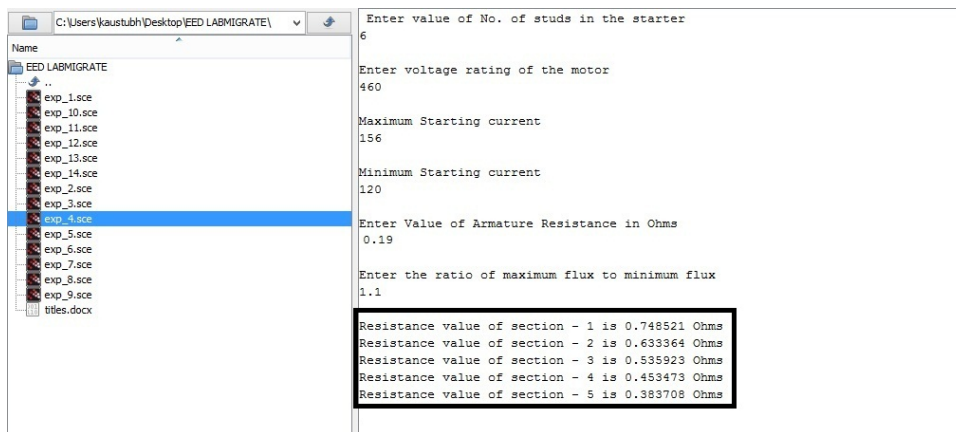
C:\Users\kaustubh\Desktop\EED LABMIGRATE\

Name

EED LABMIGRATE
..
exp_1.sce
exp_10.sce
exp_11.sce
exp_12.sce
exp_13.sce
exp_14.sce
exp_2.sce
exp_3.sce
exp_4.sce
exp_5.sce
exp_6.sce
exp_7.sce
exp_8.sce
exp_9.sce
titles.docx

Enter value of No. of studs in the starter
6

Enter voltage rating of the motor
460

Maximum Starting current
156

Minimum Starting current
120

Enter Value of Armature Resistance in Ohms
0.19

Enter the ratio of maximum flux to minimum flux
1.1

Resistance value of section - 1 is 0.748521 Ohms
Resistance value of section - 2 is 0.633364 Ohms
Resistance value of section - 3 is 0.535923 Ohms
Resistance value of section - 4 is 0.453473 Ohms
Resistance value of section - 5 is 0.383708 Ohms